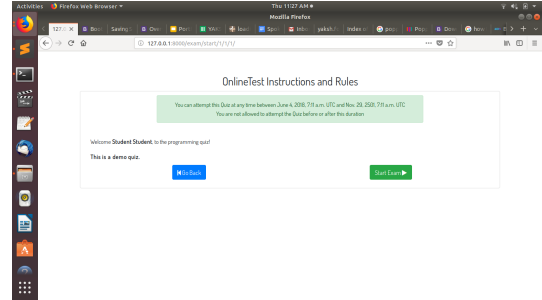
Activities Firefox Web Browser ▾

Thu 11:27 AM ●

Mozilla Firefox

127.0 × | Boot | Saving | Ove | Plot | YAN | lowe | Spot | Inbox | yaksh.f | index.h | pop | Popt | Ono | New

127.0.0.1:8000/exam/start/1/1/1/

OnlineTest Instructions and Rules

You can attempt this Quiz at any time between June 4, 2018, 7:11 a.m. UTC and Nov. 29, 2501, 7:11 a.m. UTC

You are not allowed to attempt the Quiz before or after this duration

Welcome Student Student, to the programming quiz!

This is a demo quiz.

Go Back

Start Exam